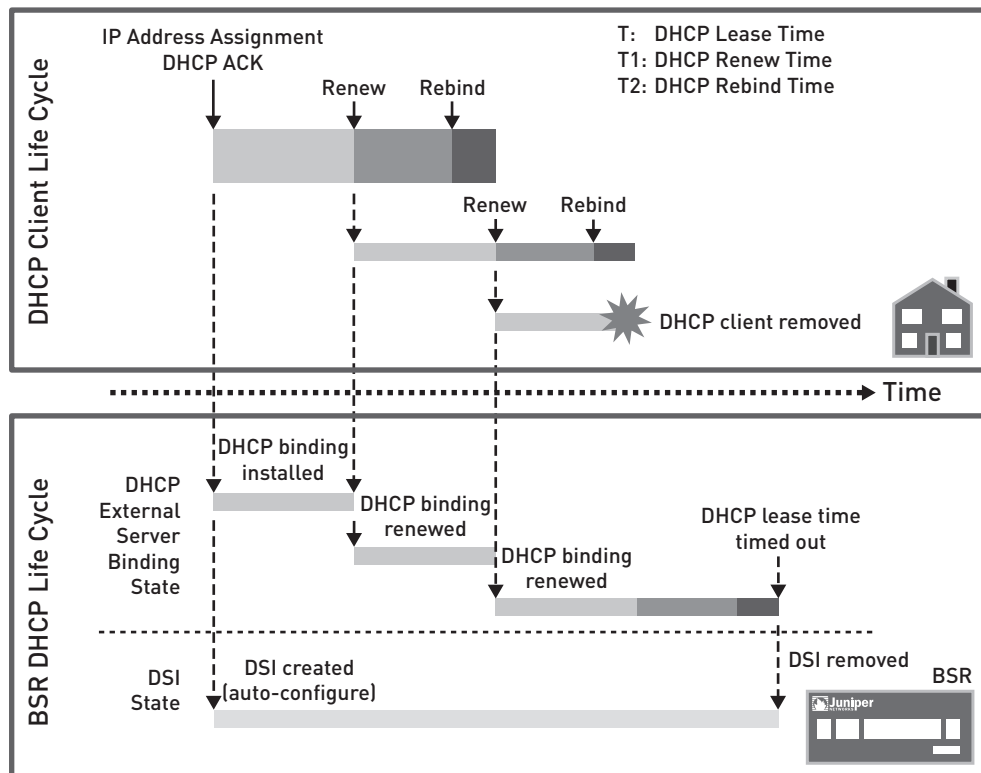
DHCP Client Life Cycle

IP Address Assignment
DHCP ACK

Renew
Rebind

T: DHCP Lease Time
T1: DHCP Renew Time
T2: DHCP Rebind Time

Renew
Rebind

DHCP client removed

Time

BSR DHCP Life Cycle

DHCP External Server Binding State

DHCP binding installed

DHCP binding renewed

DHCP binding renewed

DHCP lease time timed out

DSI State

DSI created (auto-configure)

DSI removed

BSR

Juniper NETWORKS